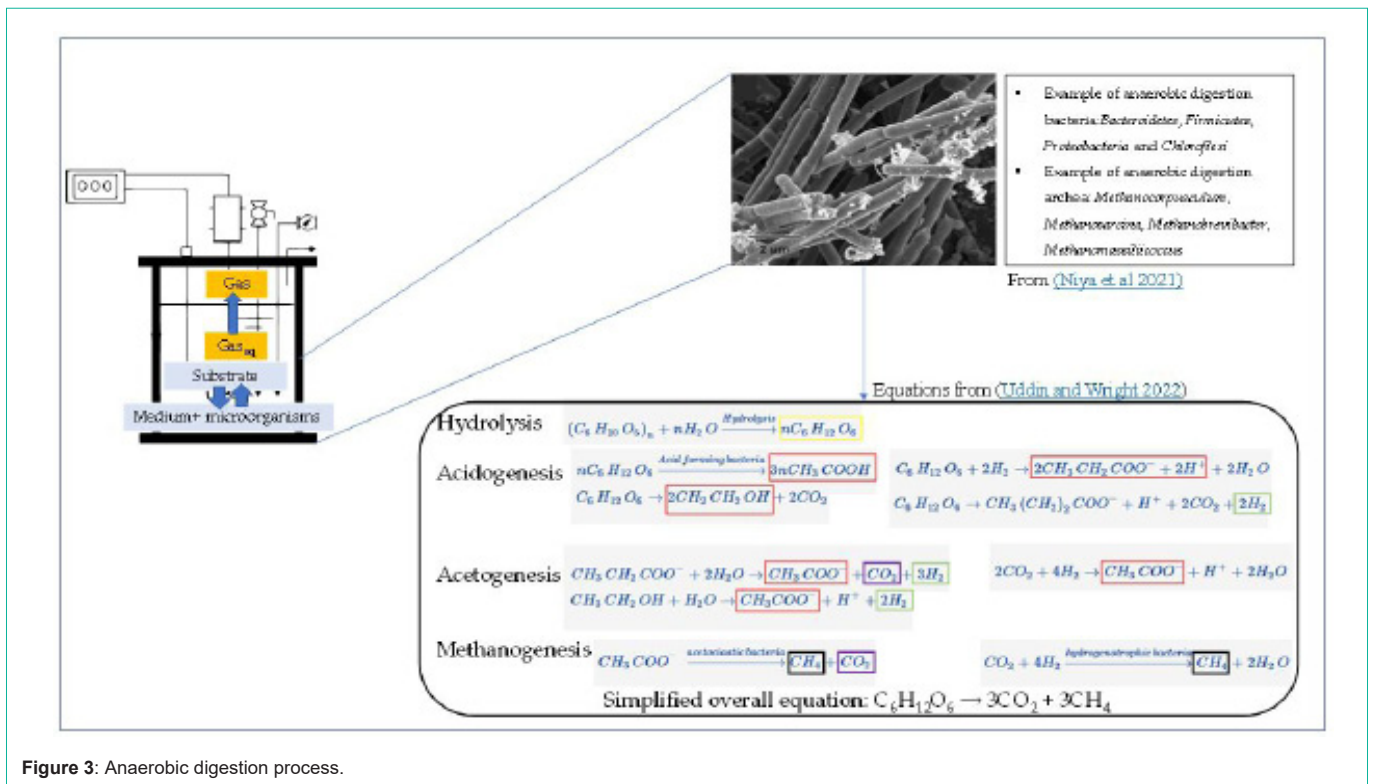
000

Gas

Gas$_{aq}$

Substrate

Medium+ microorganisms

2 µm

- Example of anaerobic digestion bacteria:*Bacteroidetes*, *Firmicutes*, *Proteobacteria* and *Chloroflexi*
- Example of anaerobic digestion archea: *Methanocorpusculum*, *Methanosarcina*, *Methanobrevibacter*, *Methanomassiliicoccus*

From (Niya et al 2021)

Equations from (Uddin and Wright 2022)

Hydrolysis $(C_6H_{10}O_5)_n + nH_2O \xrightarrow{Hydrolysis} nC_6H_{12}O_6$

Acidogenesis $nC_6H_{12}O_6 \xrightarrow{Acid\ forming\ bacteria} 3nCH_3COOH$

$C_6H_{12}O_6 \rightarrow 2CH_3CH_2OH + 2CO_2$

$C_6H_{12}O_6 + 2H_2 \rightarrow 2CH_3CH_2COO^- + 2H^+ + 2H_2O$

$C_6H_{12}O_6 \rightarrow CH_3(CH_2)_2COO^- + H^+ + 2CO_2 + 2H_2$

Acetogenesis $CH_3CH_2COO^- + 2H_2O \rightarrow CH_3COO^- + CO_2 + 3H_2$

$CH_3CH_2OH + H_2O \rightarrow CH_3COO^- + H^+ + 2H_2$

$2CO_2 + 4H_2 \rightarrow CH_3COO^- + H^+ + 2H_2O$

Methanogenesis $CH_3COO \xrightarrow{acetoclastic\ bacteria} CH_4 + CO_2$

$CO_2 + 4H_2 \xrightarrow{hydrogenotrophic\ bacteria} CH_4 + 2H_2O$

Simplified overall equation: $C_6H_{12}O_6 \rightarrow 3CO_2 + 3CH_4$

**Figure 3**: Anaerobic digestion process.